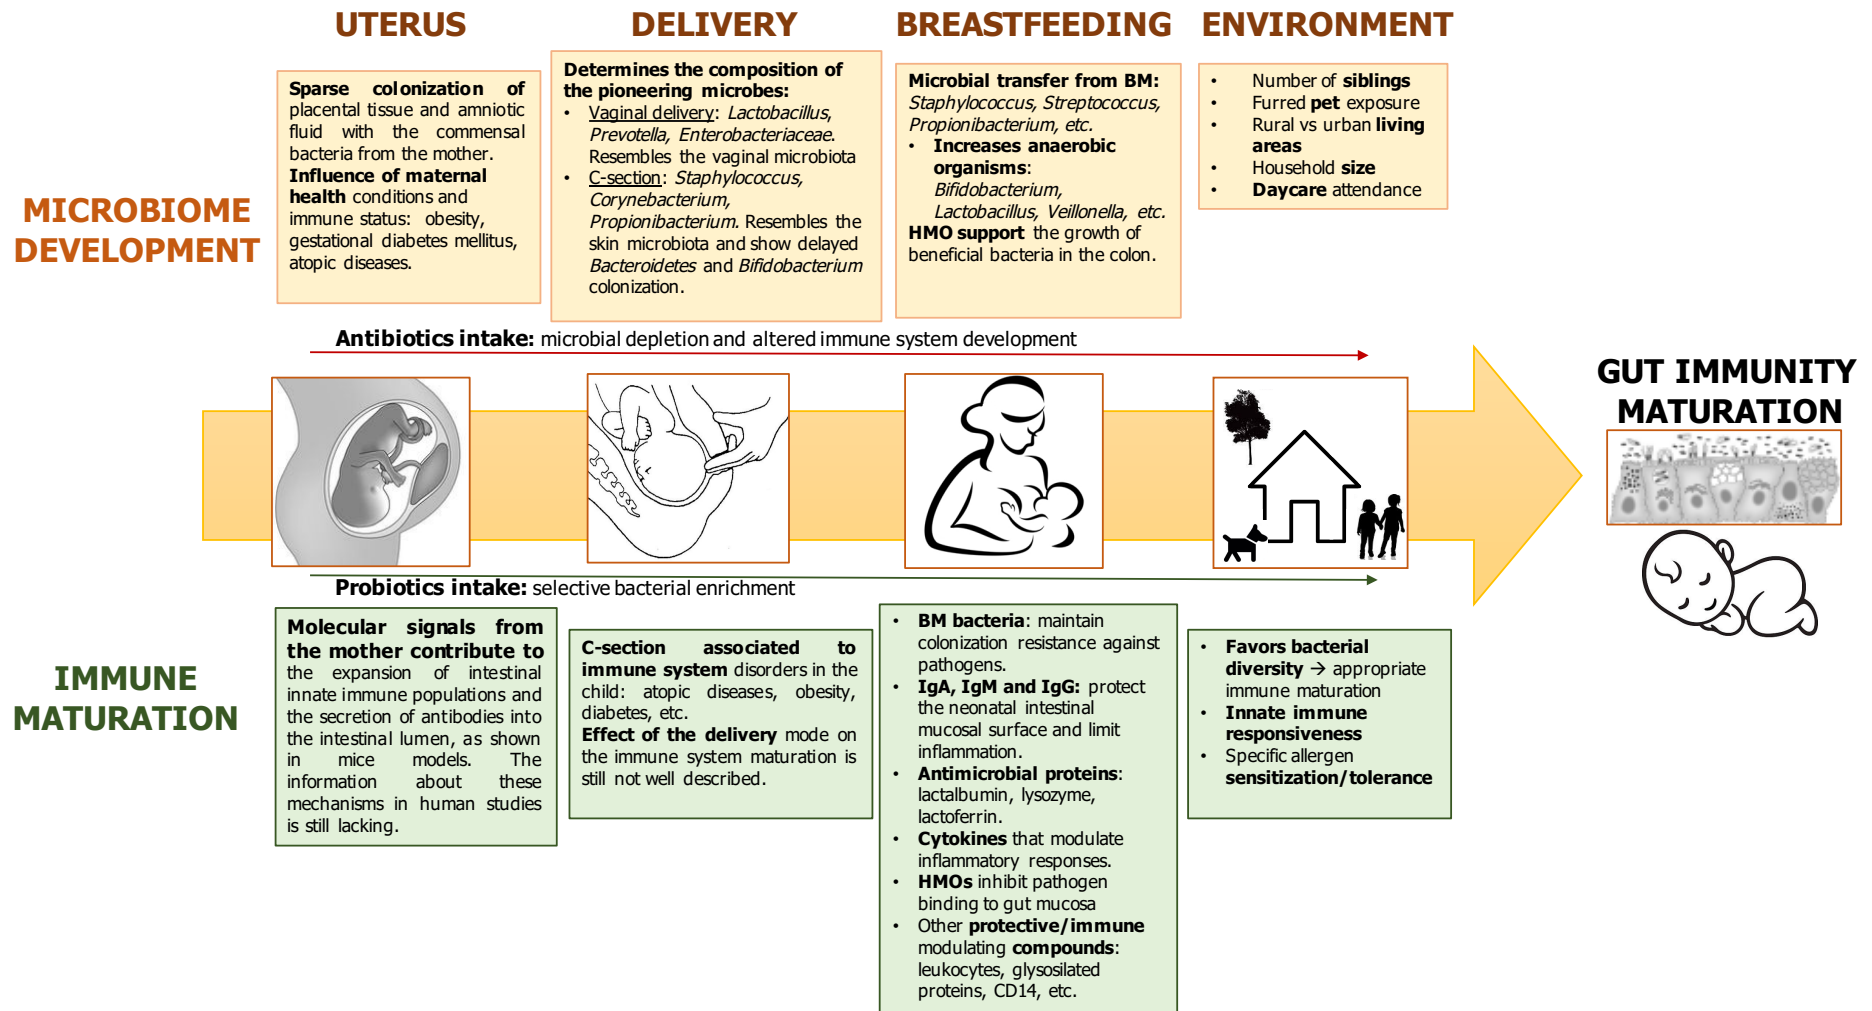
UTERUS

DELIVERY

BREASTFEEDING

ENVIRONMENT

MICROBIOME DEVELOPMENT

Sparse colonization of placental tissue and amniotic fluid with the commensal bacteria from the mother. Influence of maternal health conditions and immune status: obesity, gestational diabetes mellitus, atopic diseases.

Determines the composition of the pioneering microbes:
- Vaginal delivery: *Lactobacillus, Prevotella, Enterobacteriaceae.* Resembles the vaginal microbiota
- C-section: *Staphylococcus, Corynebacterium, Propionibacterium.* Resembles the skin microbiota and show delayed *Bacteroidetes* and *Bifidobacterium* colonization.

Microbial transfer from BM: *Staphylococcus, Streptococcus, Propionibacterium, etc.*
- Increases anaerobic organisms: *Bifidobacterium, Lactobacillus, Veillonella, etc.*
HMO support the growth of beneficial bacteria in the colon.

- Number of siblings
- Furred pet exposure
- Rural vs urban living areas
- Household size
- Daycare attendance

Antibiotics intake: microbial depletion and altered immune system development

GUT IMMUNITY MATURATION

Probiotics intake: selective bacterial enrichment

IMMUNE MATURATION

Molecular signals from the mother contribute to the expansion of intestinal innate immune populations and the secretion of antibodies into the intestinal lumen, as shown in mice models. The information about these mechanisms in human studies is still lacking.

C-section associated to immune system disorders in the child: atopic diseases, obesity, diabetes, etc.
Effect of the delivery mode on the immune system maturation is still not well described.

- BM bacteria: maintain colonization resistance against pathogens.
- IgA, IgM and IgG: protect the neonatal intestinal mucosal surface and limit inflammation.
- Antimicrobial proteins: lactalbumin, lysozyme, lactoferrin.
- Cytokines that modulate inflammatory responses.
- HMOs inhibit pathogen binding to gut mucosa
- Other protective/immune modulating compounds: leukocytes, glysosilated proteins, CD14, etc.

- Favors bacterial diversity → appropriate immune maturation
- Innate immune responsiveness
- Specific allergen sensitization/tolerance